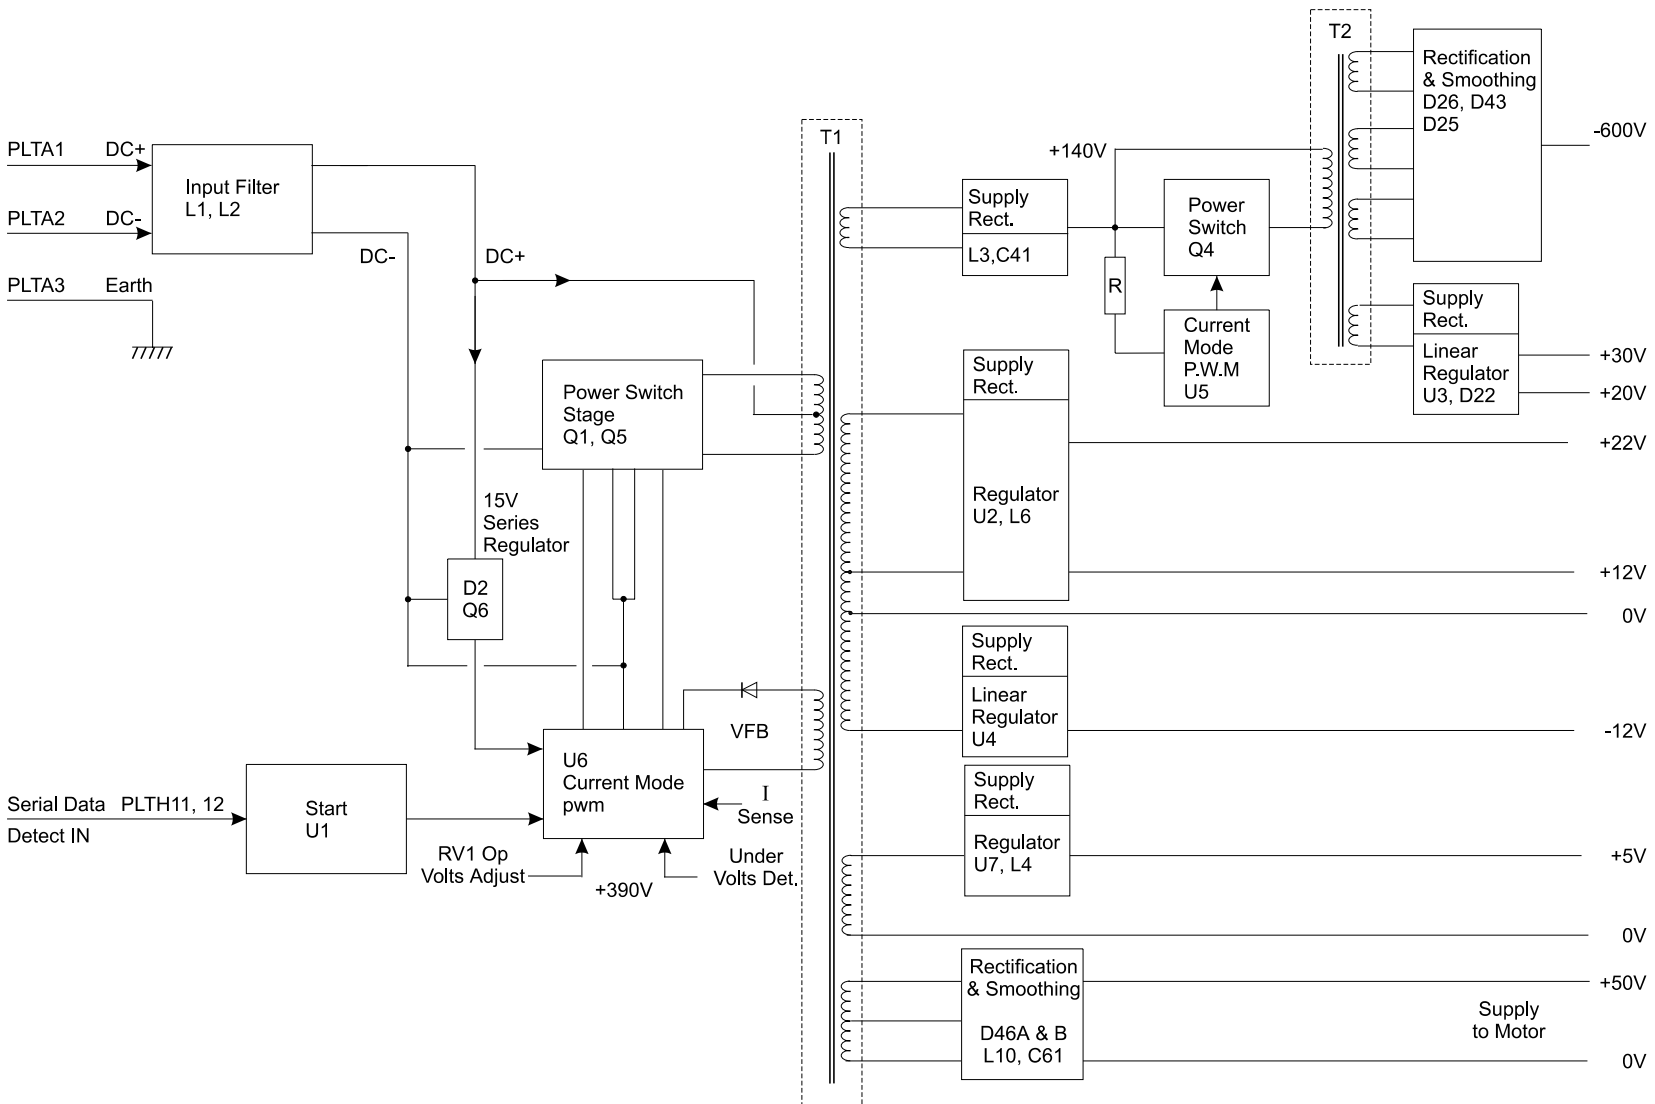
T2

Rectification & Smoothing D26, D43 D25

-600V

PLTA1 DC+

PLTA2 DC-

Input Filter L1, L2

T1

+140V

Supply Rect.

L3,C41

Power Switch Q4

R

Current Mode P.W.M U5

Supply Rect.

Linear Regulator U3, D22

+30V

+20V

PLTA3 Earth

DC-

DC+

Power Switch Stage Q1, Q5

Supply Rect.

Regulator U2, L6

+22V

15V Series Regulator

D2 Q6

+12V

0V

Supply Rect.

Linear Regulator U4

-12V

VFB

U6 Current Mode pwm

I Sense

Serial Data PLTH11, 12

Detect IN

Start U1

Supply Rect.

Regulator U7, L4

+5V

RV1 Op Volts Adjust

+390V

Under Volts Det.

0V

Rectification & Smoothing

D46A & B L10, C61

+50V

Supply to Motor

0V